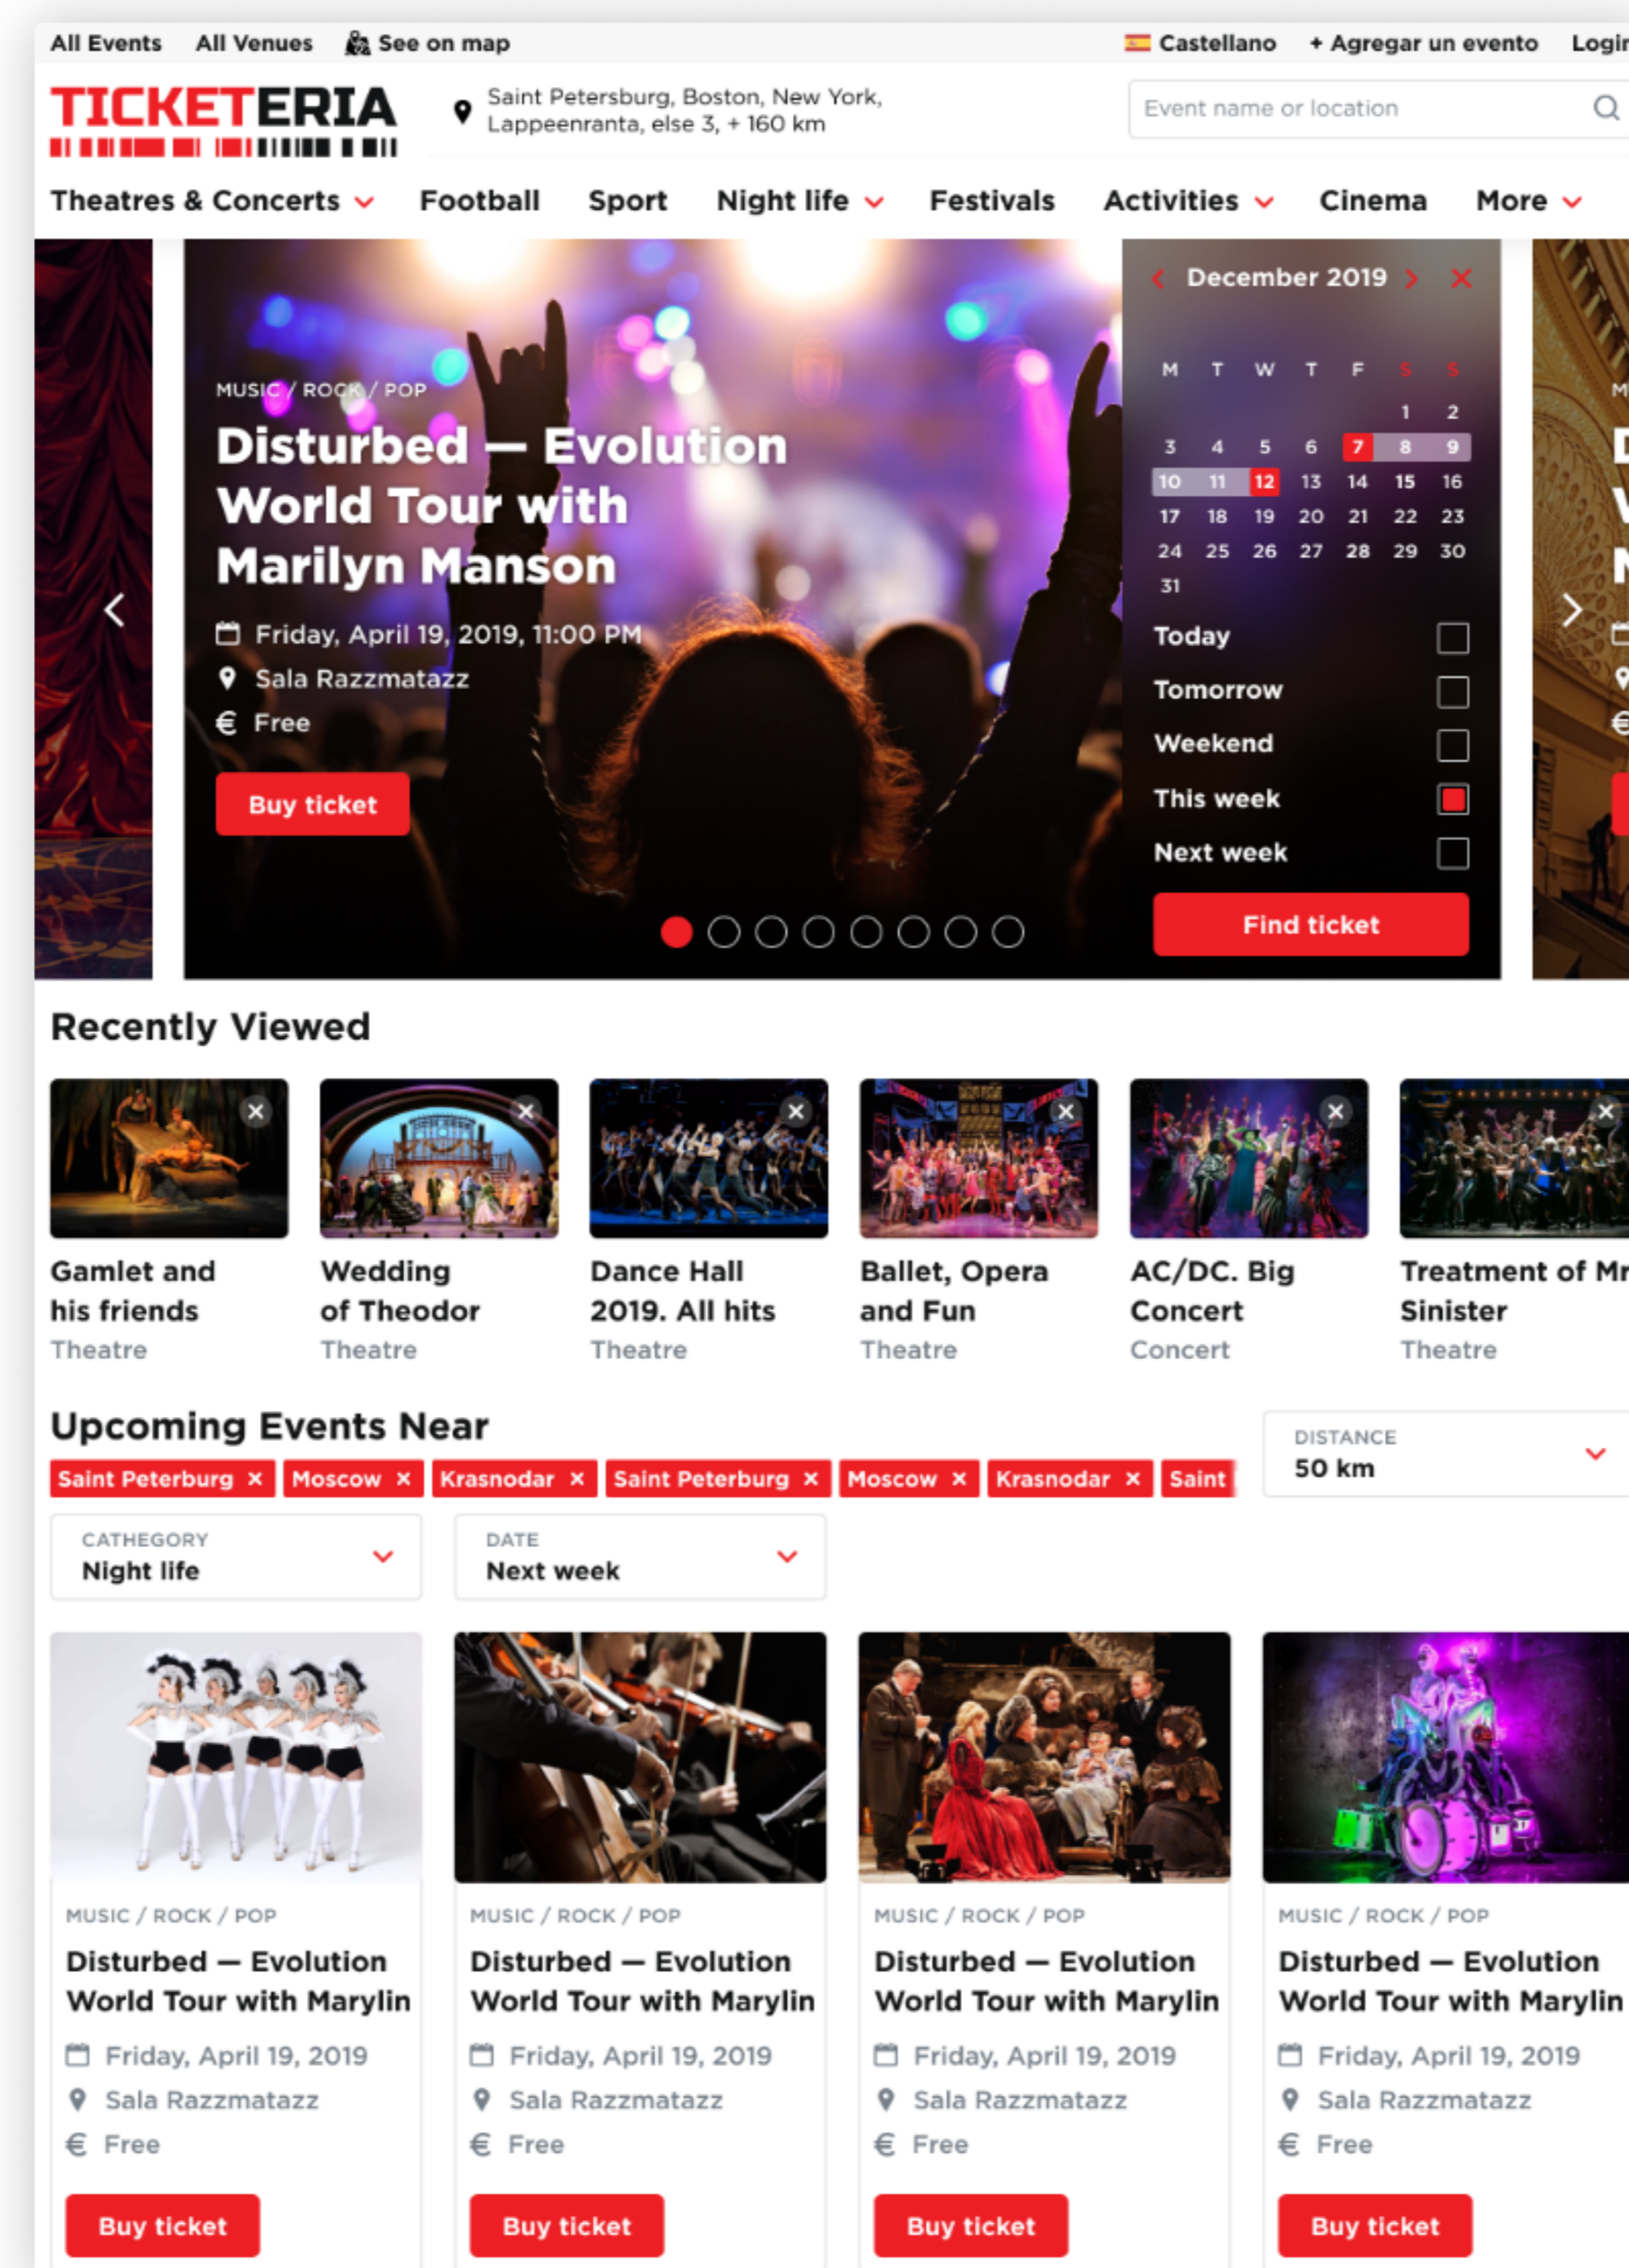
All Events All Venues See on map Castellano + Agregar un evento Login

TICKETERIA

Saint Petersburg, Boston, New York, Lappeenranta, else 3, + 160 km

Event name or location

Theatres & Concerts Football Sport Night life Festivals Activities Cinema More

MUSIC / ROCK / POP

Disturbed — Evolution World Tour with Marilyn Manson

Friday, April 19, 2019, 11:00 PM

Sala Razzmatazz

€ Free

Buy ticket

December 2019

| M | T | W | T | F | S | S |
|---|---|---|---|---|---|---|
| | | | | | 1 | 2 |
| 3 | 4 | 5 | 6 | 7 | 8 | 9 |
| 10 | 11 | 12 | 13 | 14 | 15 | 16 |
| 17 | 18 | 19 | 20 | 21 | 22 | 23 |
| 24 | 25 | 26 | 27 | 28 | 29 | 30 |
| 31 | | | | | | |

Today
Tomorrow
Weekend
This week
Next week

Find ticket

Recently Viewed

Gamlet and his friends
Theatre

Wedding of Theodor
Theatre

Dance Hall 2019. All hits
Theatre

Ballet, Opera and Fun
Theatre

AC/DC. Big Concert
Concert

Treatment of Mr Sinister
Theatre

Upcoming Events Near

Saint Peterburg × Moscow × Krasnodar × Saint Peterburg × Moscow × Krasnodar × Saint

DISTANCE
50 km

CATHEGORY
Night life

DATE
Next week

MUSIC / ROCK / POP
Disturbed — Evolution World Tour with Marylin
Friday, April 19, 2019
Sala Razzmatazz
€ Free
Buy ticket

MUSIC / ROCK / POP
Disturbed — Evolution World Tour with Marylin
Friday, April 19, 2019
Sala Razzmatazz
€ Free
Buy ticket

MUSIC / ROCK / POP
Disturbed — Evolution World Tour with Marylin
Friday, April 19, 2019
Sala Razzmatazz
€ Free
Buy ticket

MUSIC / ROCK / POP
Disturbed — Evolution World Tour with Marylin
Friday, April 19, 2019
Sala Razzmatazz
€ Free
Buy ticket